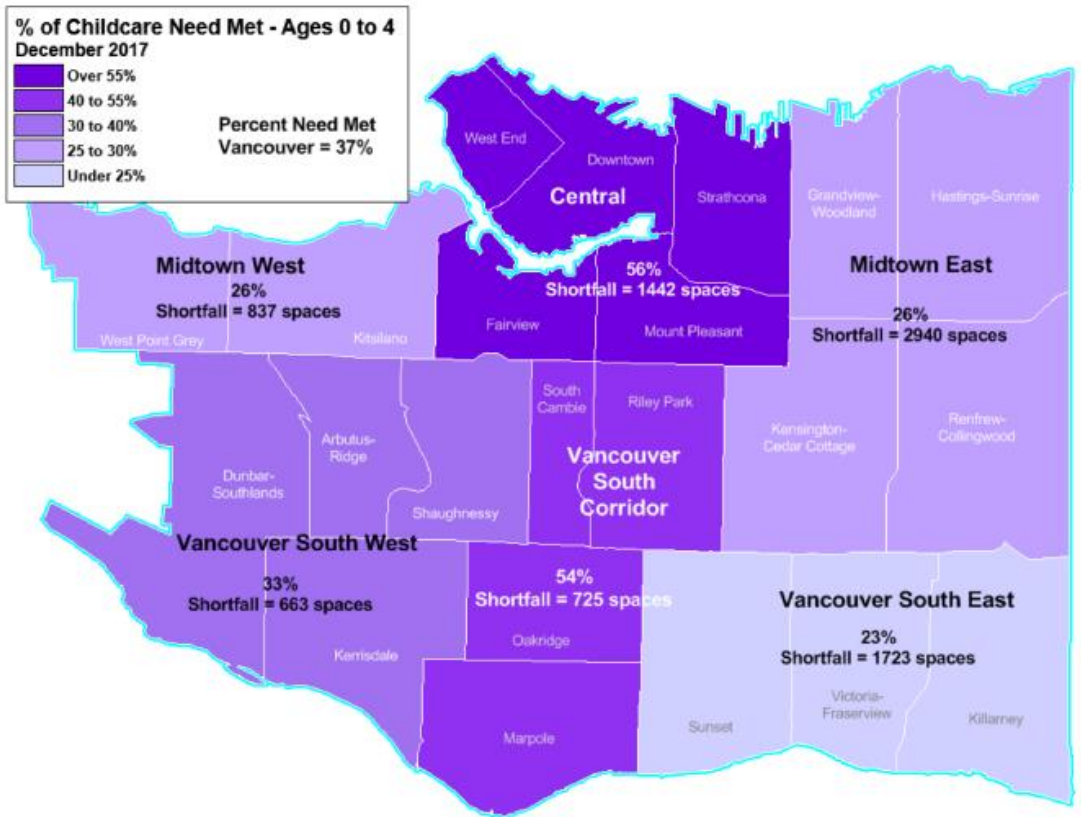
% of Childcare Need Met - Ages 0 to 4
December 2017

Over 55%
40 to 55%
30 to 40%
25 to 30%
Under 25%

Percent Need Met
Vancouver = 37%

West End
Downtown
Central
Strathcona
56%
Shortfall = 1442 spaces
Fairview
Mount Pleasant

Midtown West
26%
Shortfall = 837 spaces
West Point Grey
Kitsilano

Grandview-Woodland
Hastings-Sunrise
Midtown East
26%
Shortfall = 2940 spaces

South Cambie
Riley Park
Vancouver South Corridor
Arbutus-Ridge
Dunbar-Southlands
Shaughnessy
Kensington-Cedar Cottage
Renfrew-Collingwood

Vancouver South West
33%
Shortfall = 663 spaces
Kerrisdale

54%
Shortfall = 725 spaces
Oakridge
Marpole

Vancouver South East
23%
Shortfall = 1723 spaces
Sunset
Victoria-Fraserview
Killarney